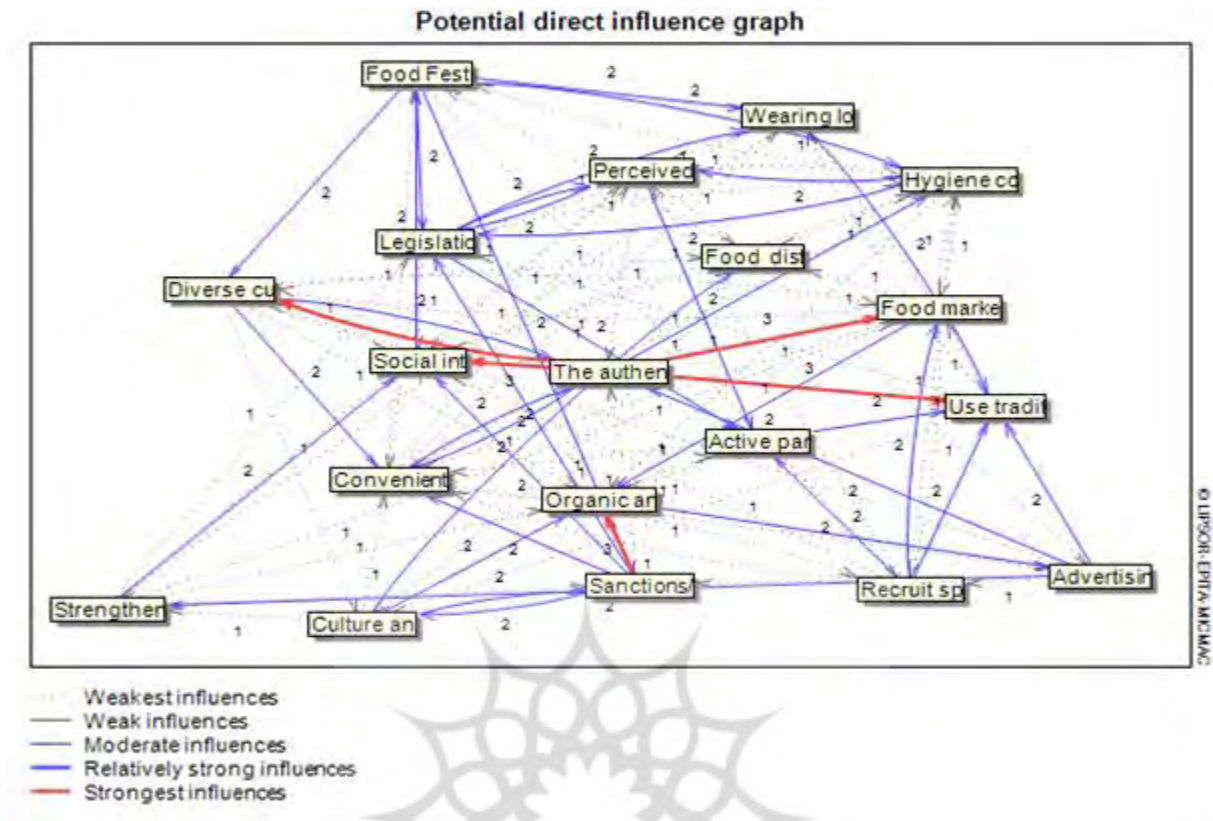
Potential direct influence graph

Food Fest
Wearing lo
Perceived
Hygiene co
Legislatio
Food dist
Diverse cu
Food marke
Social int
The authen
Use tradit
Active par
Convenient
Organic an
Sanctions/
Recruit sp
Advertisin
Strengthen
Culture an

2 2 2 1 2 2 2 1 1 2 2 1 2 2 1 1 2 1 1 1 2 1 3 1 2 3 2 1 2 3 1 2 2 2 1 2 2 2 1 1 2 2 2 1 3 1 2 2 2 1 2 2 1

© LIPSOR-EPITA-MICMAC

Weakest influences
Weak influences
Moderate influences
Relatively strong influences
Strongest influences